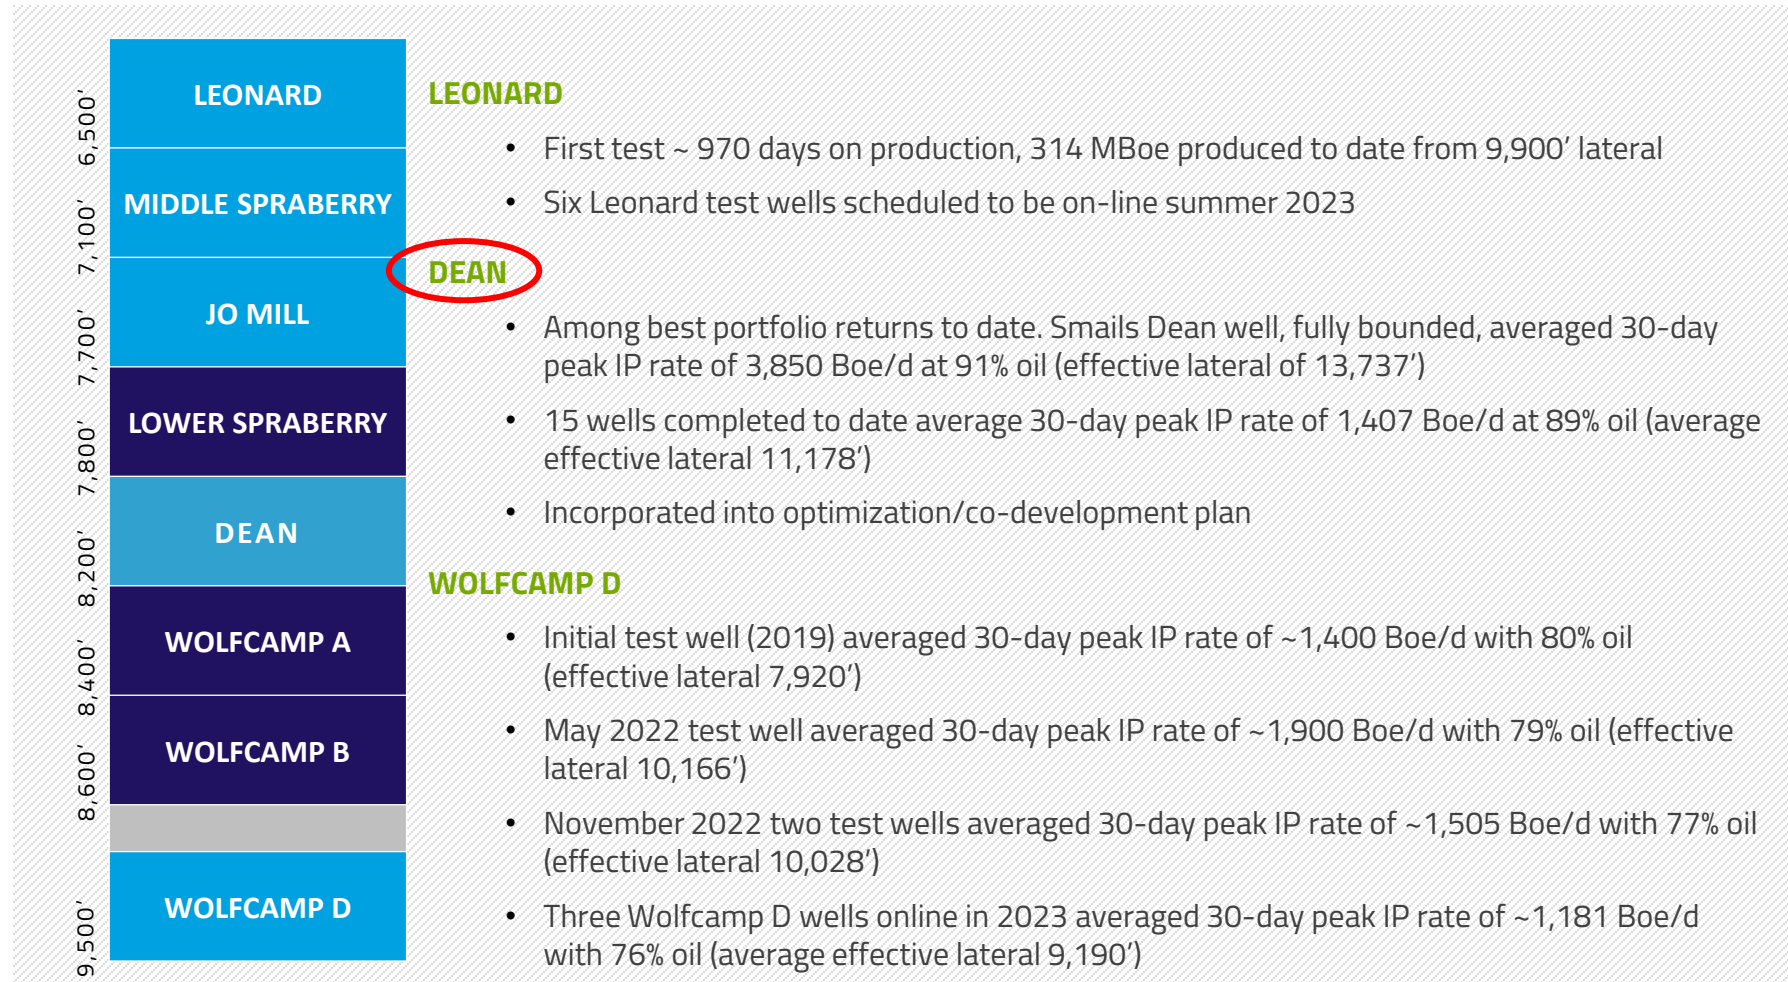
6,500'
7,100'
7,700'
7,800'
8,200'
8,400'
8,600'
9,500'

LEONARD
MIDDLE SPRABERRY
JO MILL
LOWER SPRABERRY
DEAN
WOLFCAMP A
WOLFCAMP B
WOLFCAMP D

LEONARD

• First test ~ 970 days on production, 314 MBoe produced to date from 9,900' lateral
• Six Leonard test wells scheduled to be on-line summer 2023

DEAN

• Among best portfolio returns to date. Smails Dean well, fully bounded, averaged 30-day peak IP rate of 3,850 Boe/d at 91% oil (effective lateral of 13,737')
• 15 wells completed to date average 30-day peak IP rate of 1,407 Boe/d at 89% oil (average effective lateral 11,178')
• Incorporated into optimization/co-development plan

WOLFCAMP D

• Initial test well (2019) averaged 30-day peak IP rate of ~1,400 Boe/d with 80% oil (effective lateral 7,920')
• May 2022 test well averaged 30-day peak IP rate of ~1,900 Boe/d with 79% oil (effective lateral 10,166')
• November 2022 two test wells averaged 30-day peak IP rate of ~1,505 Boe/d with 77% oil (effective lateral 10,028')
• Three Wolfcamp D wells online in 2023 averaged 30-day peak IP rate of ~1,181 Boe/d with 76% oil (average effective lateral 9,190')